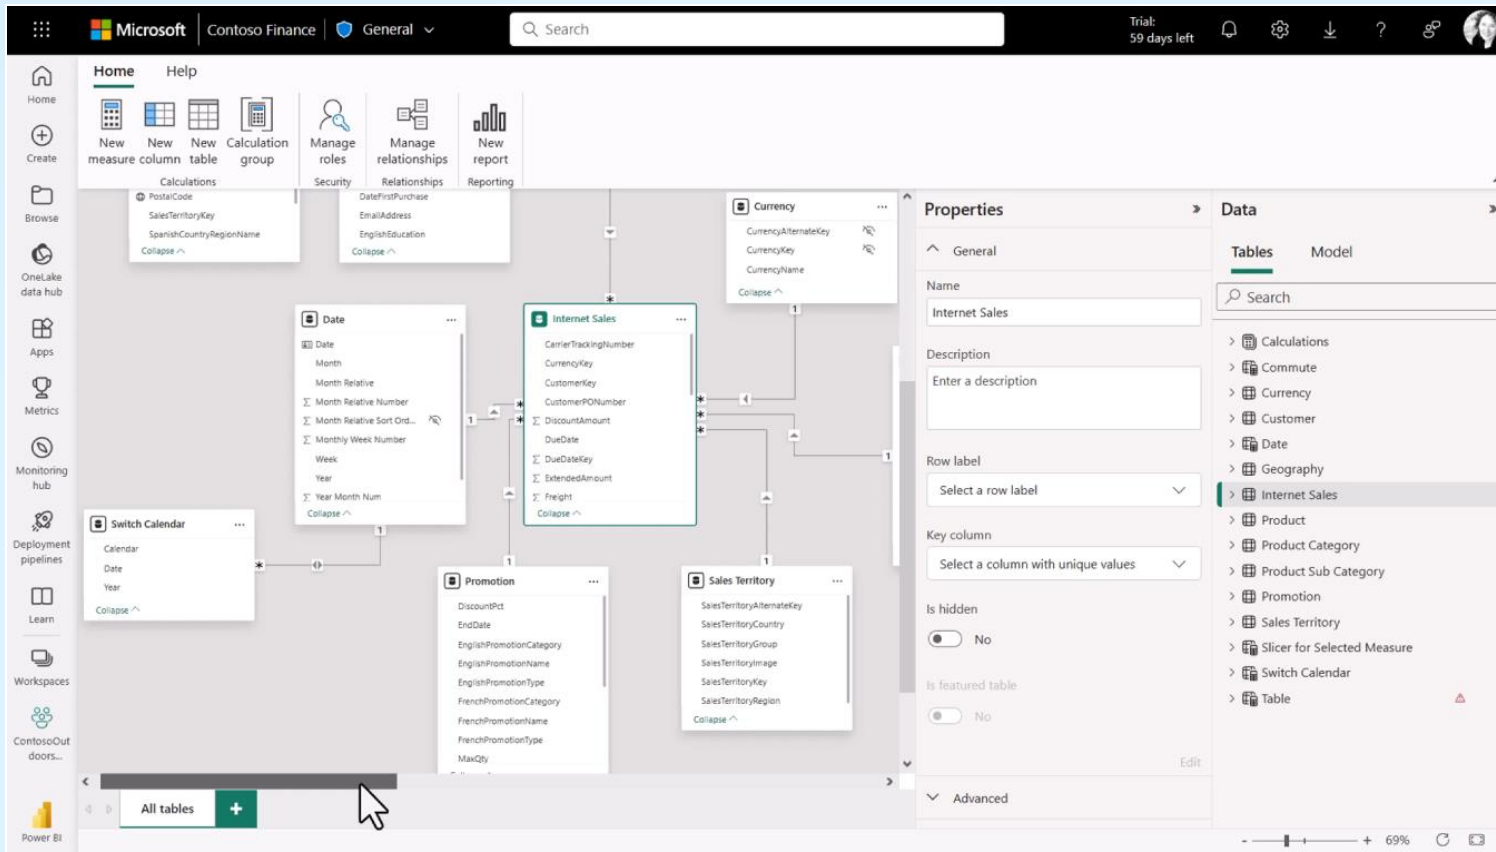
Microsoft | Contoso Finance | General

Search

Trial:
59 days left

Home
Create
Browse
OneLake data hub
Apps
Metrics
Monitoring hub
Deployment pipelines
Learn
Workspaces
ContosoOutdoors...
Power BI

Home Help

New measure
New column
New table
Calculation group
Calculations
Manage roles
Security
Manage relationships
Relationships
New report
Reporting

PostalCode
SalesTerritoryKey
SpanishCountryRegionName
Collapse

DateFirstPurchase
EmailAddress
EnglishEducation
Collapse

Currency
CurrencyAlternateKey
CurrencyKey
CurrencyName
Collapse

Date
Date
Month
Month Relative
Month Relative Number
Month Relative Sort Ord...
Monthly Week Number
Week
Year
Year Month Num
Collapse

Internet Sales
CarrierTrackingNumber
CurrencyKey
CustomerKey
CustomerPONumber
DiscountAmount
DueDate
DueDateKey
ExtendedAmount
Freight
Collapse

Switch Calendar
Calendar
Date
Year
Collapse

Promotion
DiscountPct
EndDate
EnglishPromotionCategory
EnglishPromotionName
EnglishPromotionType
FrenchPromotionCategory
FrenchPromotionName
FrenchPromotionType
MaxQty

Sales Territory
SalesTerritoryAlternateKey
SalesTerritoryCountry
SalesTerritoryGroup
SalesTerritoryImage
SalesTerritoryKey
SalesTerritoryRegion
Collapse

All tables

Properties
General
Name
Internet Sales
Description
Enter a description
Row label
Select a row label
Key column
Select a column with unique values
Is hidden
No
Is featured table
No
Edit
Advanced

Data
Tables Model
Search
Calculations
Commute
Currency
Customer
Date
Geography
Internet Sales
Product
Product Category
Product Sub Category
Promotion
Sales Territory
Slicer for Selected Measure
Switch Calendar
Table

69%